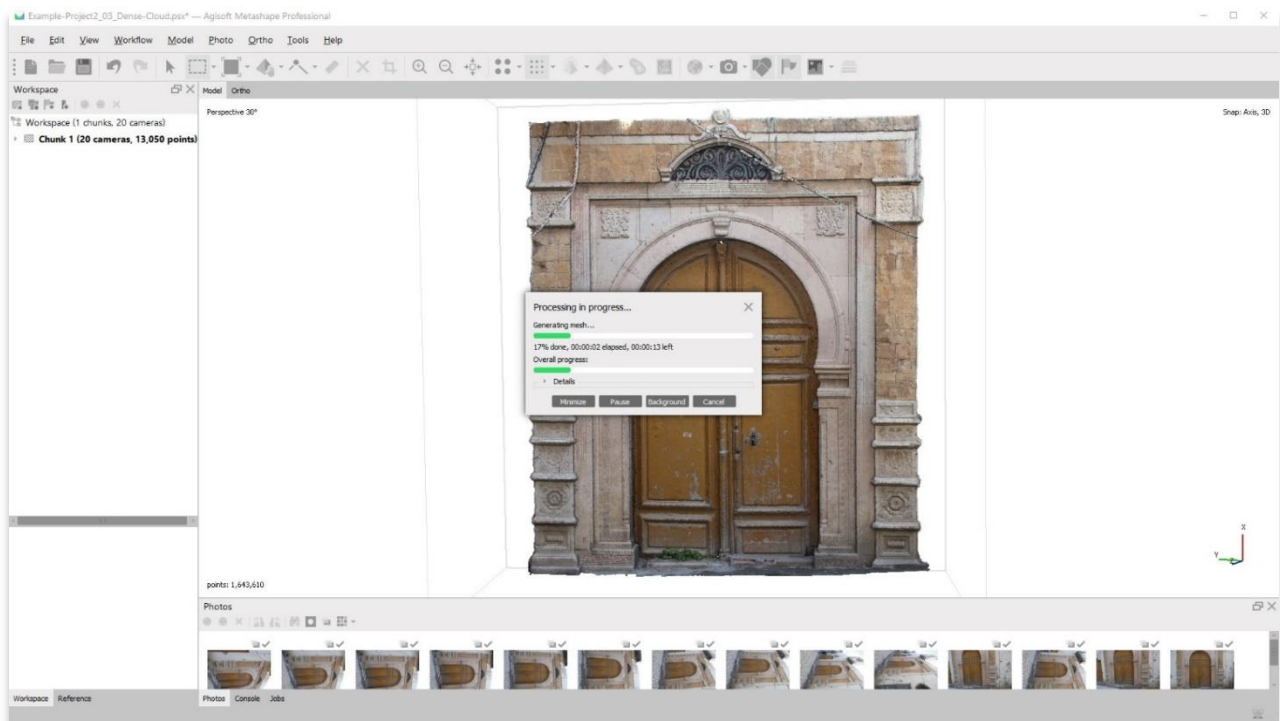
Example-Project2_03_Dense-Cloud.psx* — Agisoft Metashape Professional

File Edit View Workflow Model Photo Ortho Tools Help

Workspace

Workspace (1 chunks, 20 cameras)
Chunk 1 (20 cameras, 13,050 points)

Model Ortho

Perspective 30°

Snap: Axis, 3D

Processing in progress...

Generating mesh...

17% done, 00:00:02 elapsed, 00:00:13 left

Overall progress:

Details

Minimize Pause Background Cancel

points: 1,643,610

X
Y

Photos

Workspace Reference

Photos Console Jobs